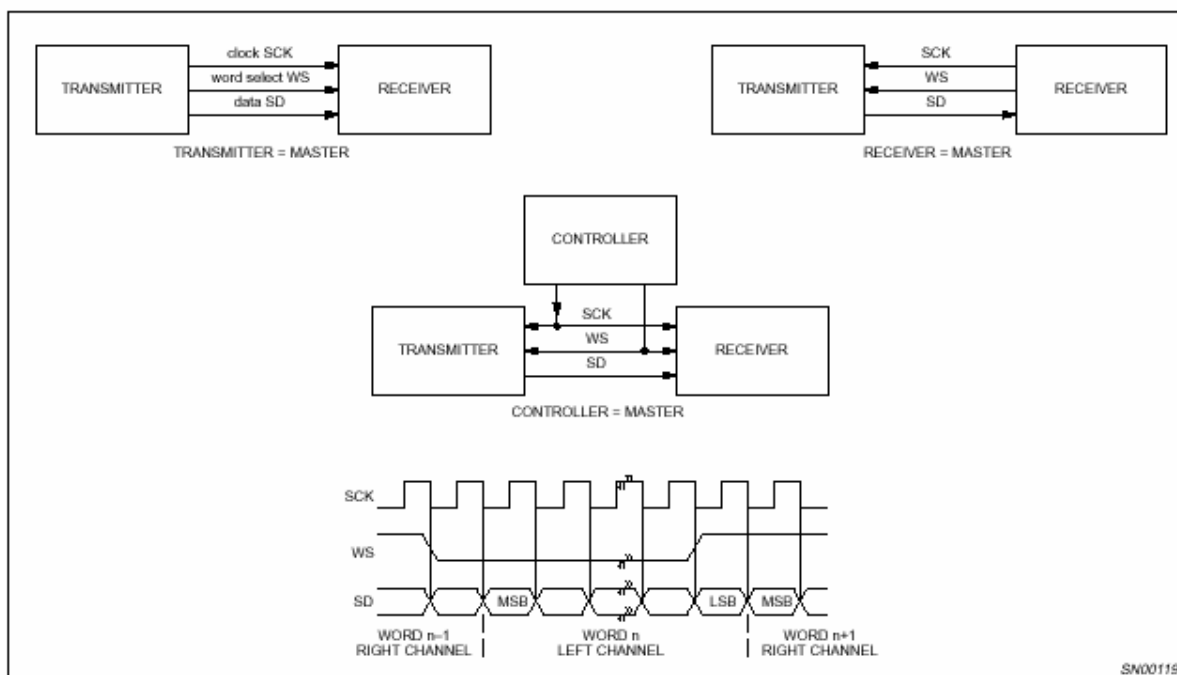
TRANSMITTER

clock SCK

word select WS

data SD

RECEIVER

TRANSMITTER = MASTER

TRANSMITTER

SCK

WS

SD

RECEIVER

RECEIVER = MASTER

CONTROLLER

TRANSMITTER

SCK

WS

SD

RECEIVER

CONTROLLER = MASTER

SCK

WS

SD

MSB

LSB

MSB

WORD n–1
RIGHT CHANNEL

WORD n
LEFT CHANNEL

WORD n+1
RIGHT CHANNEL

SN0011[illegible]